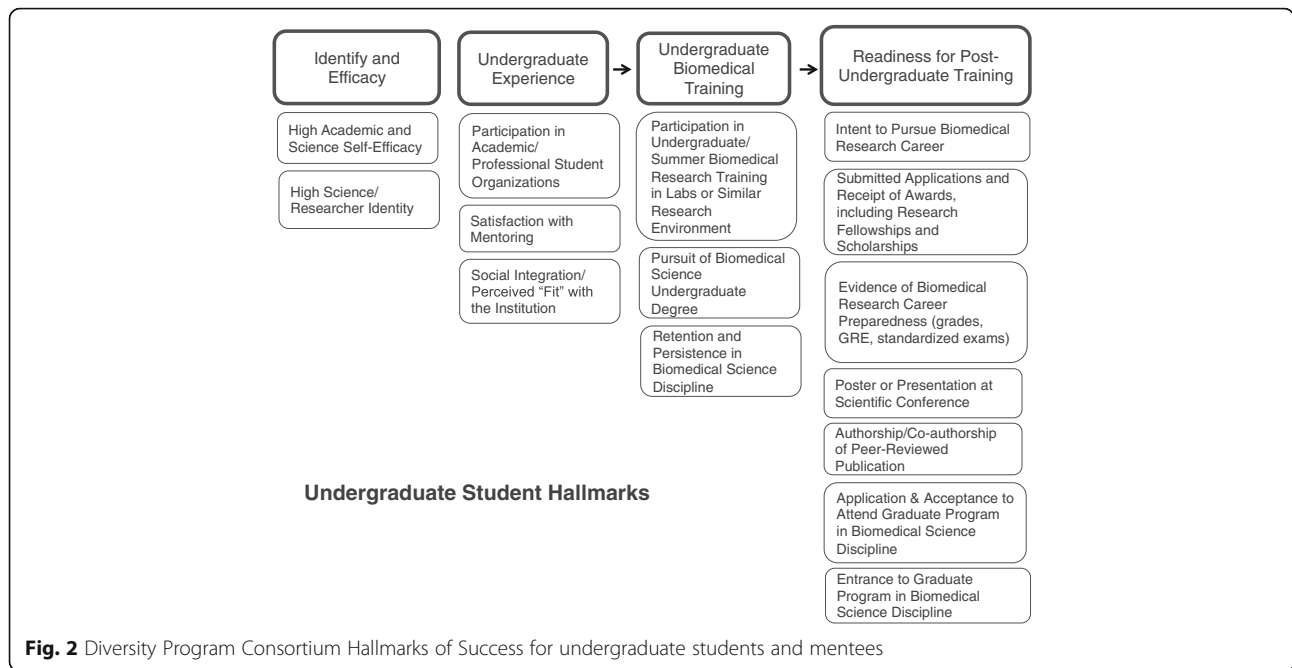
Identify and Efficacy

High Academic and Science Self-Efficacy

High Science/ Researcher Identity

Undergraduate Experience

Participation in Academic/ Professional Student Organizations

Satisfaction with Mentoring

Social Integration/ Perceived "Fit" with the Institution

Undergraduate Biomedical Training

Participation in Undergraduate/ Summer Biomedical Research Training in Labs or Similar Research Environment

Pursuit of Biomedical Science Undergraduate Degree

Retention and Persistence in Biomedical Science Discipline

Readiness for Post-Undergraduate Training

Intent to Pursue Biomedical Research Career

Submitted Applications and Receipt of Awards, including Research Fellowships and Scholarships

Evidence of Biomedical Research Career Preparedness (grades, GRE, standardized exams)

Poster or Presentation at Scientific Conference

Authorship/Co-authorship of Peer-Reviewed Publication

Application & Acceptance to Attend Graduate Program in Biomedical Science Discipline

Entrance to Graduate Program in Biomedical Science Discipline

Undergraduate Student Hallmarks

Fig. 2 Diversity Program Consortium Hallmarks of Success for undergraduate students and mentees